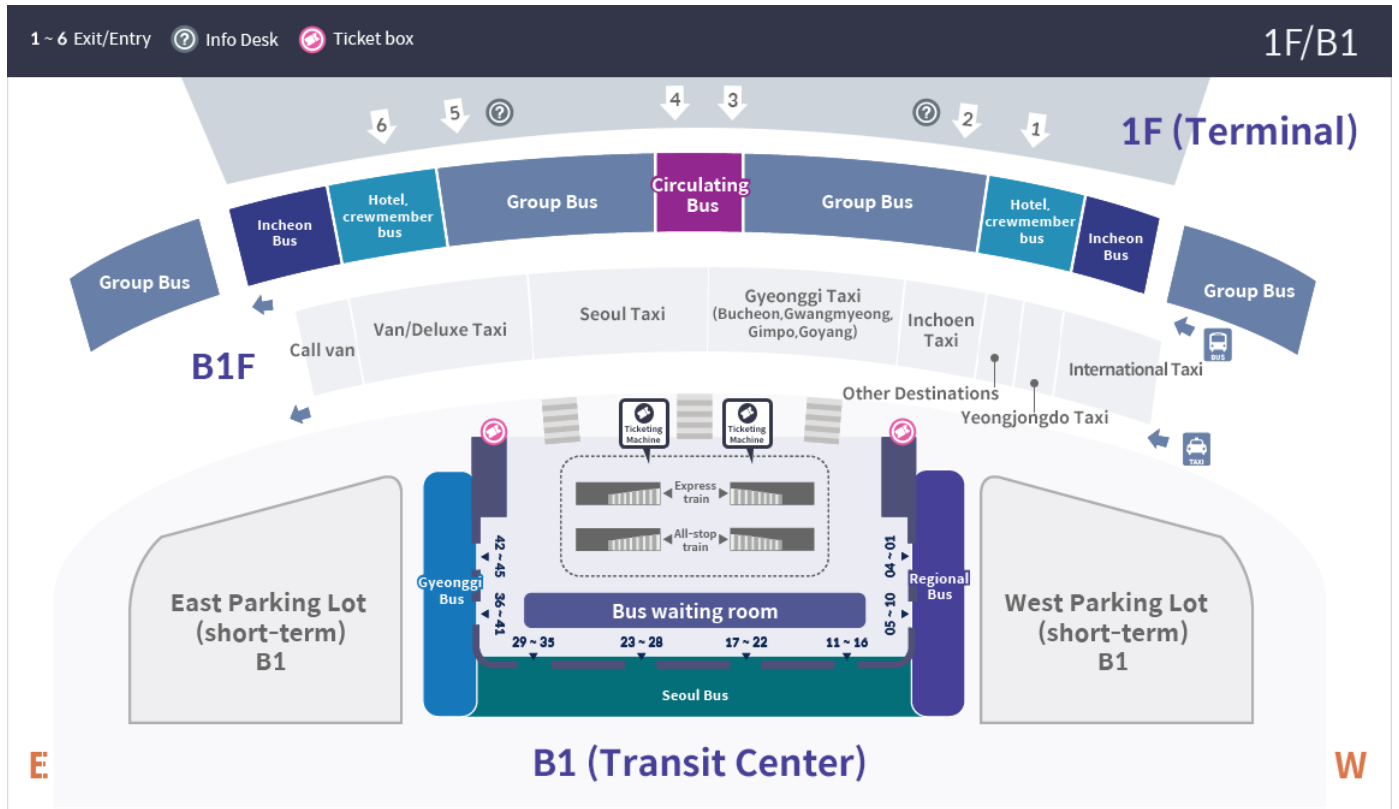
1 ~ 6 Exit/Entry Info Desk Ticket box

1F/B1

6 5 4 3 2 1

1F (Terminal)

Group Bus

Incheon Bus

Hotel, crewmember bus

Group Bus

Circulating Bus

Group Bus

Hotel, crewmember bus

Incheon Bus

Group Bus

B1F

Call van

Van/Deluxe Taxi

Seoul Taxi

Gyeonggi Taxi (Bucheon,Gwangmyeong, Gimpo,Goyang)

Inchoen Taxi

International Taxi

Other Destinations

Yeongjongdo Taxi

BUS

TAXI

Ticketing Machine

Ticketing Machine

Express train

All-stop train

42 ~ 45

36 ~ 41

04 ~ 01

05 ~ 10

Gyeonggi Bus

Regional Bus

Bus waiting room

29 ~ 35

23 ~ 28

17 ~ 22

11 ~ 16

Seoul Bus

East Parking Lot (short-term) B1

West Parking Lot (short-term) B1

E

B1 (Transit Center)

W